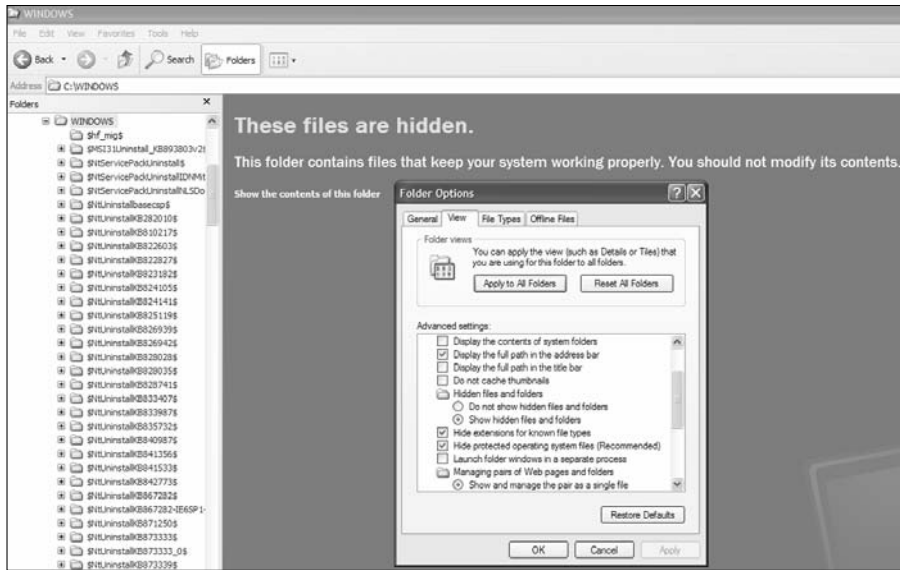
WINDOWS

File Edit View Favorites Tools Help

Back Search Folders

Address C:\WINDOWS

Folders

WINDOWS
$hf_mig$
$MSI31Uninstall_KB893803v2$
$NtServicePackUninstall$
$NtServicePackUninstallIDNMit
$NtServicePackUninstallNLSDo
$NtUninstallbasecsp$
$NtUninstallKB282010$
$NtUninstallKB810217$
$NtUninstallKB822603$
$NtUninstallKB822827$
$NtUninstallKB823182$
$NtUninstallKB824105$
$NtUninstallKB824141$
$NtUninstallKB825119$
$NtUninstallKB826939$
$NtUninstallKB826942$
$NtUninstallKB828028$
$NtUninstallKB828035$
$NtUninstallKB828741$
$NtUninstallKB833407$
$NtUninstallKB833987$
$NtUninstallKB835732$
$NtUninstallKB840987$
$NtUninstallKB841356$
$NtUninstallKB841533$
$NtUninstallKB842773$
$NtUninstallKB867282$
$NtUninstallKB867282-IE6SP1-
$NtUninstallKB871250$
$NtUninstallKB873333$
$NtUninstallKB873333_0$
$NtUninstallKB873339$

These files are hidden.

This folder contains files that keep your system working properly. You should not modify its contents.

Show the contents of this folder

Folder Options

General View File Types Offline Files

Folder views
You can apply the view (such as Details or Tiles) that you are using for this folder to all folders.
Apply to All Folders Reset All Folders

Advanced settings:
Display the contents of system folders
Display the full path in the address bar
Display the full path in the title bar
Do not cache thumbnails
Hidden files and folders
Do not show hidden files and folders
Show hidden files and folders
Hide extensions for known file types
Hide protected operating system files (Recommended)
Launch folder windows in a separate process
Managing pairs of Web pages and folders
Show and manage the pair as a single file

Restore Defaults

OK Cancel Apply